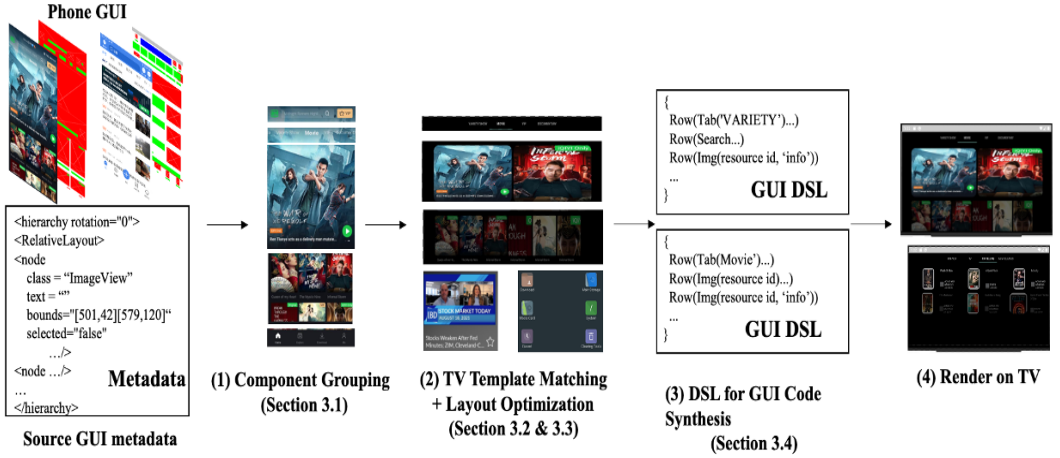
Phone GUI

<hierarchy rotation="0">
<RelativeLayout>
<node
class = "ImageView"
text = ""
bounds="[501,42][579,120]"
selected="false"
.../>
<node .../>
...
</hierarchy>
Metadata

Source GUI metadata

(1) Component Grouping (Section 3.1)

BIGGER MARKET TODAY

(2) TV Template Matching + Layout Optimization (Section 3.2 & 3.3)

{
Row(Tab('VARIETY')...)
Row(Search...)
Row(Img(resource id, 'info'))
...
}
GUI DSL

{
Row(Tab(Movie')...)
Row(Img(resource id)...)
Row(Img(resource id, 'info'))
...
}
GUI DSL

(3) DSL for GUI Code Synthesis (Section 3.4)

(4) Render on TV